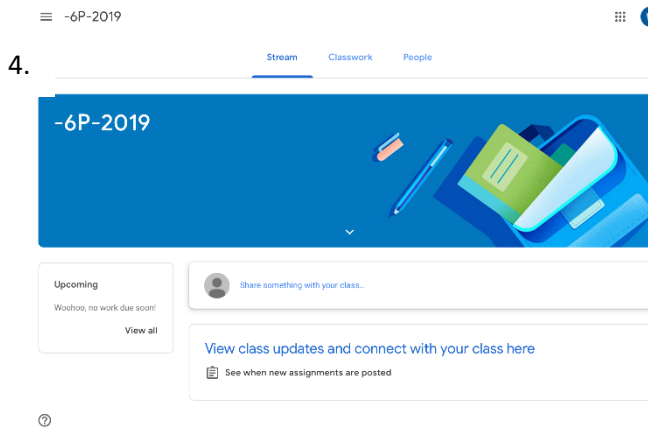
-6P-2019

4.

Stream Classwork People

-6P-2019

Upcoming

Woohoo, no work due soon!

View all

Share something with your class...

View class updates and connect with your class here

See when new assignments are posted

?